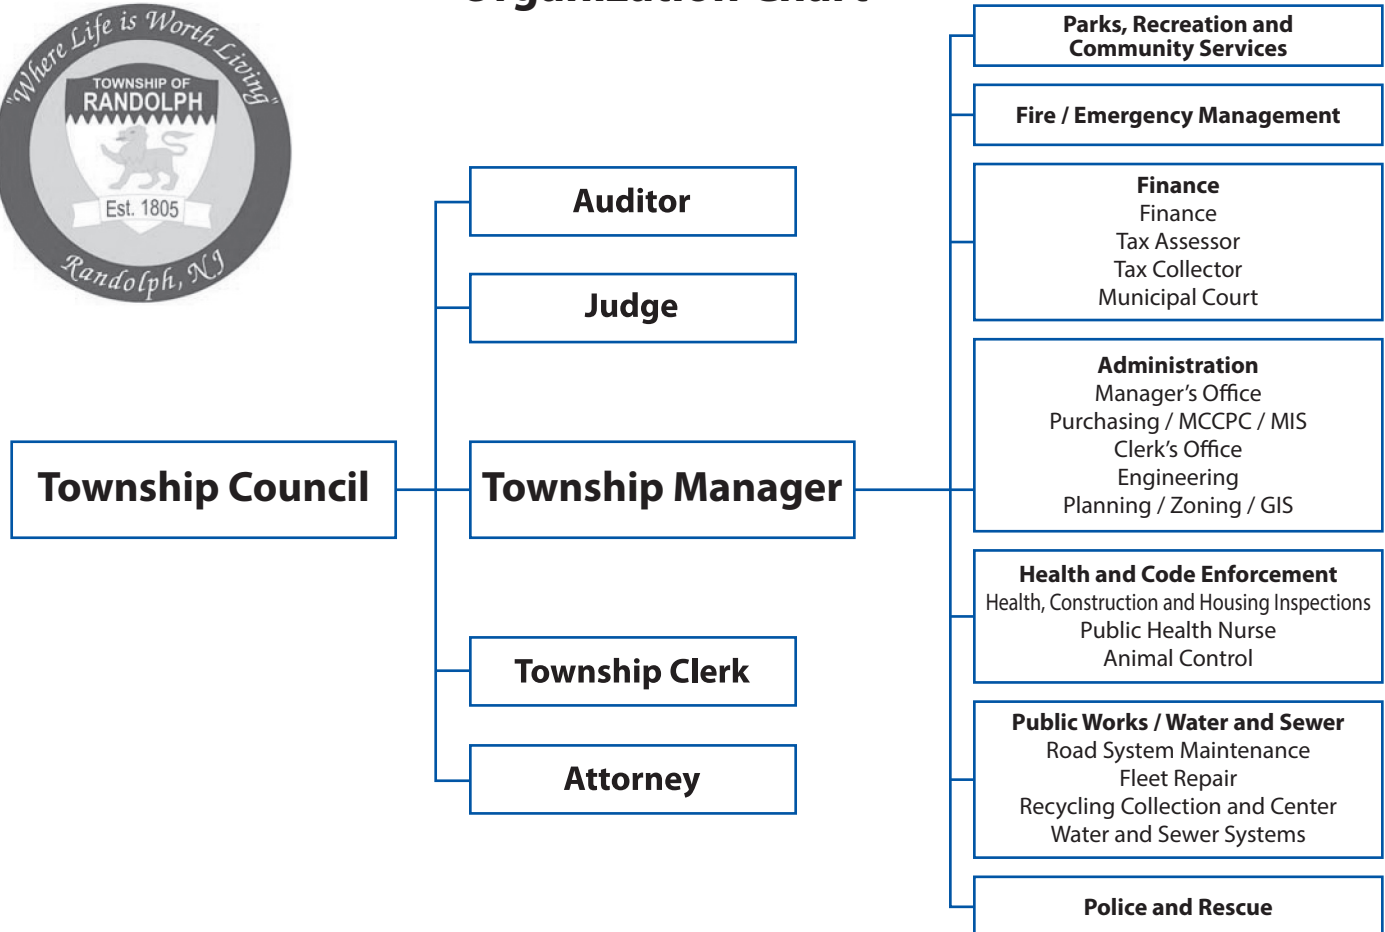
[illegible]

"Where Life is Worth Living"
TOWNSHIP OF
RANDOLPH
Est. 1805
Randolph, NJ

Auditor

Judge

Township Council

Township Manager

Township Clerk

Attorney

Parks, Recreation and Community Services

Fire / Emergency Management

Finance
Finance
Tax Assessor
Tax Collector
Municipal Court

Administration
Manager's Office
Purchasing / MCCPC / MIS
Clerk's Office
Engineering
Planning / Zoning / GIS

Health and Code Enforcement
Health, Construction and Housing Inspections
Public Health Nurse
Animal Control

Public Works / Water and Sewer
Road System Maintenance
Fleet Repair
Recycling Collection and Center
Water and Sewer Systems

Police and Rescue